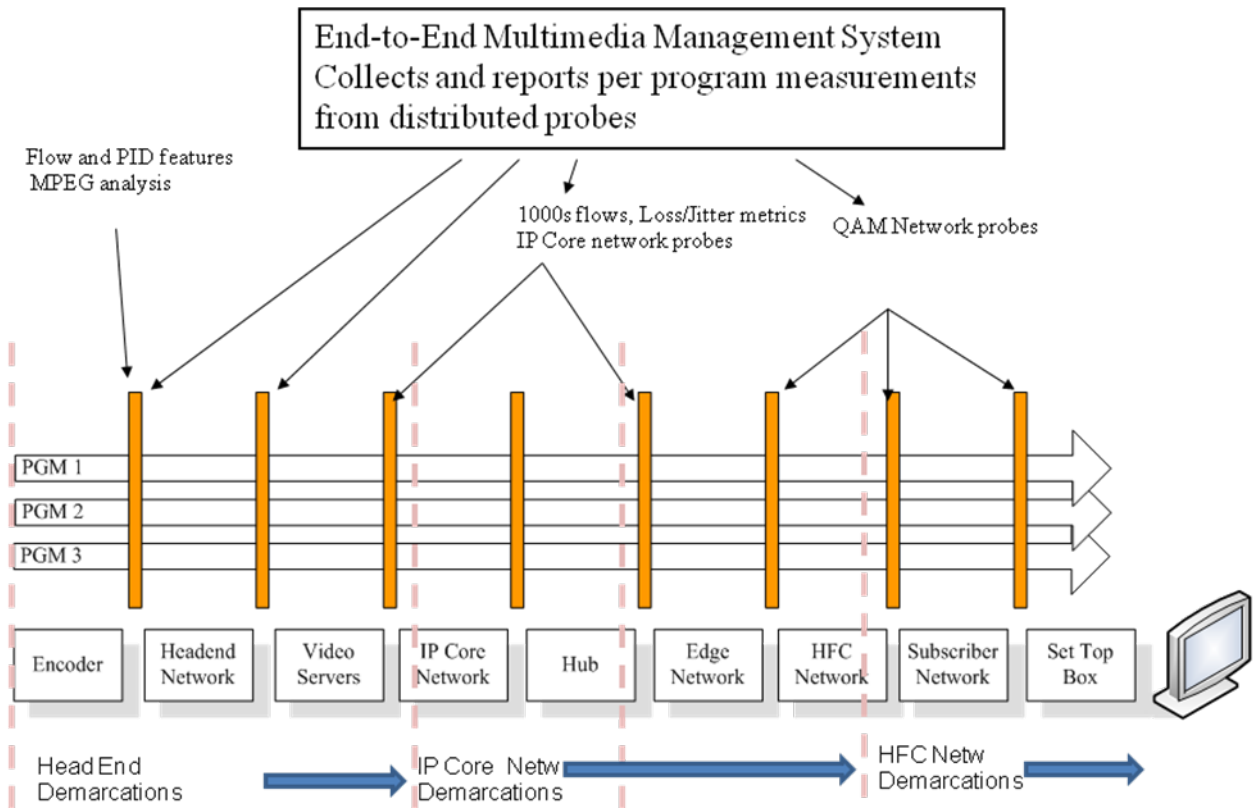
End-to-End Multimedia Management System
Collects and reports per program measurements from distributed probes

Flow and PID features
MPEG analysis

1000s flows, Loss/Jitter metrics
IP Core network probes

QAM Network probes

PGM 1
PGM 2
PGM 3

Encoder
Headend Network
Video Servers
IP Core Network
Hub
Edge Network
HFC Network
Subscriber Network
Set Top Box

Head End Demarcations
IP Core Netw Demarcations
HFC Netw Demarcations